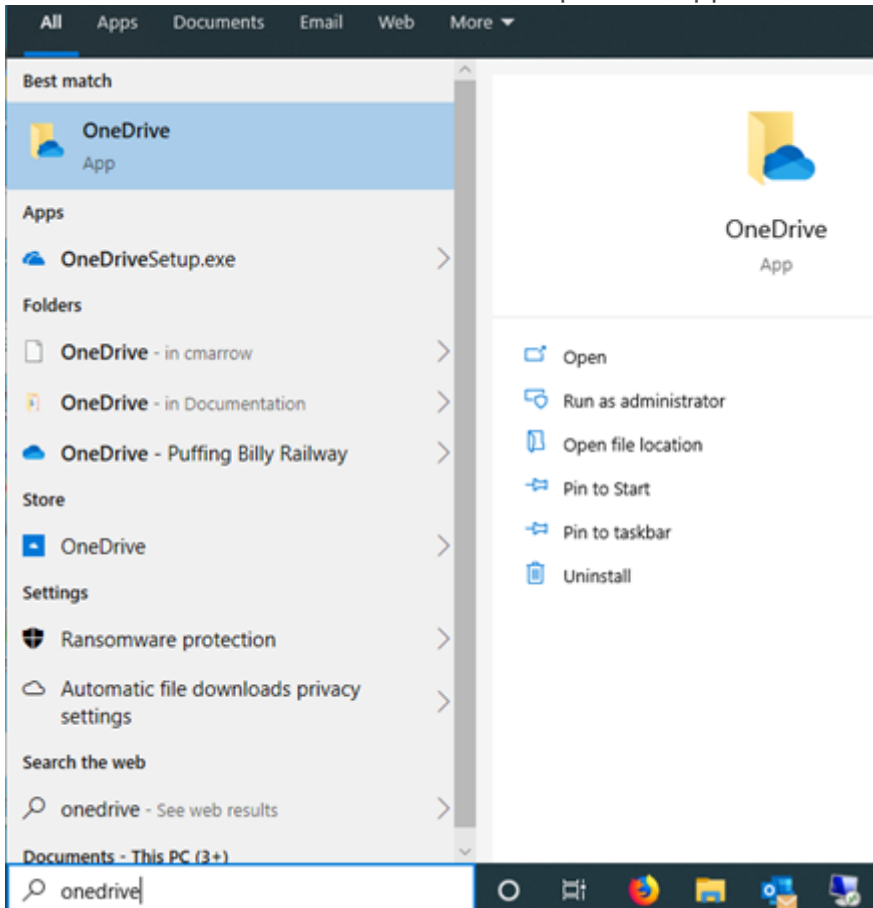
All Apps Documents Email Web More

Best match

OneDrive
App

Apps

OneDriveSetup.exe

Folders

OneDrive - in cmarrow

OneDrive - in Documentation

OneDrive - Puffing Billy Railway

Store

OneDrive

Settings

Ransomware protection

Automatic file downloads privacy settings

Search the web

onedrive - See web results

Documents - This PC (3+)

onedrive

OneDrive
App

Open

Run as administrator

Open file location

Pin to Start

Pin to taskbar

Uninstall